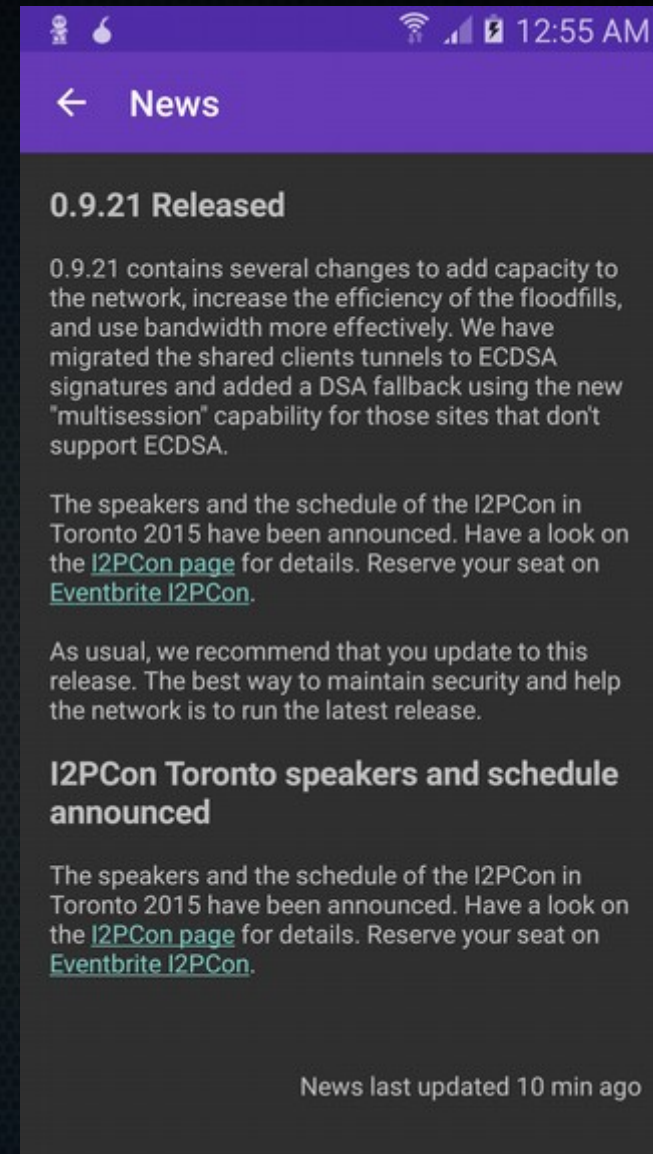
12:55 AM

← News

0.9.21 Released

0.9.21 contains several changes to add capacity to the network, increase the efficiency of the floodfills, and use bandwidth more effectively. We have migrated the shared clients tunnels to ECDSA signatures and added a DSA fallback using the new "multisession" capability for those sites that don't support ECDSA.

The speakers and the schedule of the I2PCon in Toronto 2015 have been announced. Have a look on the I2PCon page for details. Reserve your seat on Eventbrite I2PCon.

As usual, we recommend that you update to this release. The best way to maintain security and help the network is to run the latest release.

I2PCon Toronto speakers and schedule announced

The speakers and the schedule of the I2PCon in Toronto 2015 have been announced. Have a look on the I2PCon page for details. Reserve your seat on Eventbrite I2PCon.

News last updated 10 min ago